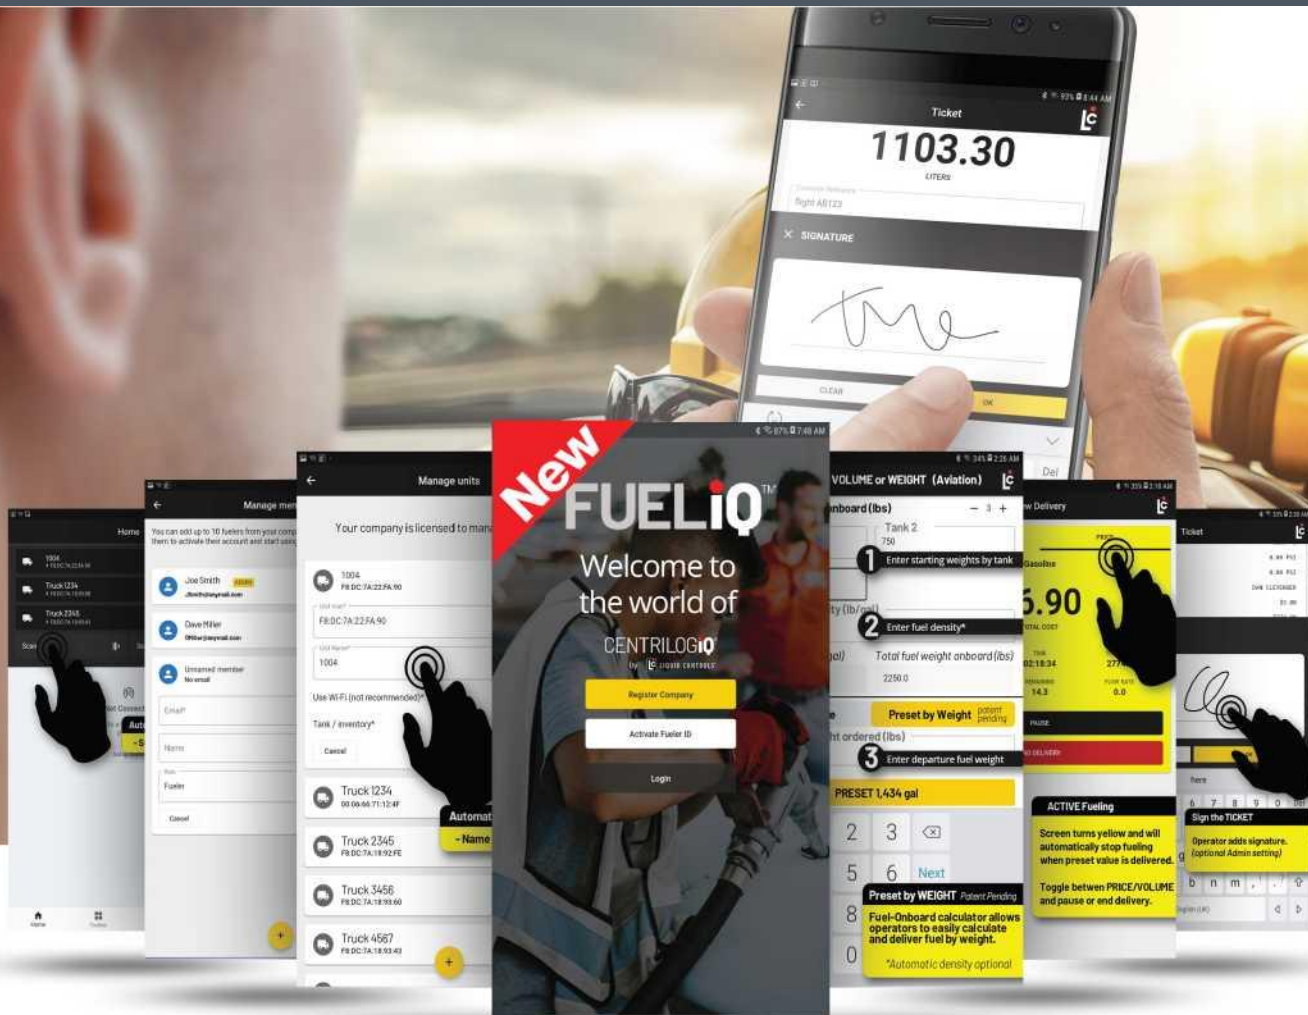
Ticket

1103.30

LITERS

flight AB123

SIGNATURE

CLEAR

OK

Del

New

FUELiQ™

Welcome to the world of

CENTRILOGIQ

by LC LIQUID CONTROLS

Register Company

Activate Fueler ID

Login

Home

1004

Truck 1234

Truck 2345

Scan

Auto

Manage mem

You can add up to 10 fuelers from your comp them to activate their account and start usi

Joe Smith

Dave Miller

Unnamed member

No email

Email

Name

Fueler

Cancel

Manage units

Your company is licensed to mana

1004

F8:DC:7A:22:FA:90

F8:DC:7A:22:FA:90

1004

Use Wi-Fi (not recommended)*

Tank / inventory*

Cancel

Truck 1234

Truck 2345

F8:DC:7A:18:92:FE

Truck 3456

F8:DC:7A:18:93:60

Truck 4567

F8:DC:7A:18:93:43

Automat

- Name

VOLUME or WEIGHT (Aviation)

nboard (lbs)

Tank 2

750

1 Enter starting weights by tank

2 Enter fuel density*

Total fuel weight onboard (lbs)

2250.0

Preset by Weight patent pending

3 Enter departure fuel weight

PRESET 1,434 gal

2 3

5 6 Next

8

0

Preset by WEIGHT Patent Pending

Fuel-Onboard calculator allows operators to easily calculate and deliver fuel by weight.

*Automatic density optional

Delivery

Gasoline

5.90

02:18:34

14.3

0.0

PAUSE

DELIVERY

ACTIVE Fueling

Screen turns yellow and will automatically stop fueling when preset value is delivered.

Toggle between PRICE/VOLUME and pause or end delivery.

Ticket

Sign the TICKET

Operator adds signature. (optional Admin setting)

b n m